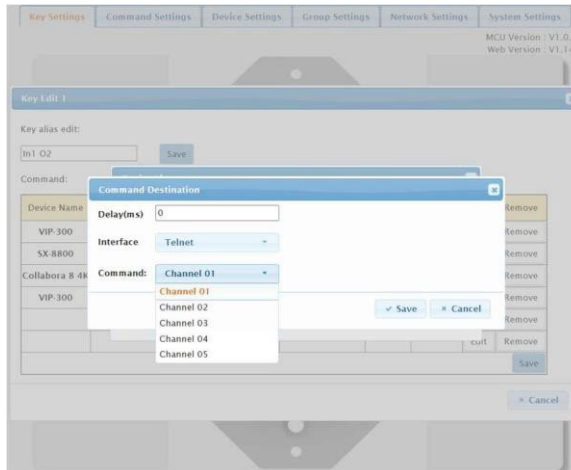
Key Settings | Command Settings | Device Settings | Group Settings | Network Settings | System Settings

MCU Version : V1.0
Web Version : V1.1

Key Edit 1

Key alias edit:

m1 O2

Save

Command:

Device Name

VIP-300

SX-8800

Collabora 8 4K

VIP-300

Remove
Remove
Remove
Remove
Remove
Edit
Remove
Save

Command Destination

Delay(ms) 0

Interface Telnet

Command: Channel 01

Channel 01
Channel 02
Channel 03
Channel 04
Channel 05

✓ Save
× Cancel

× Cancel